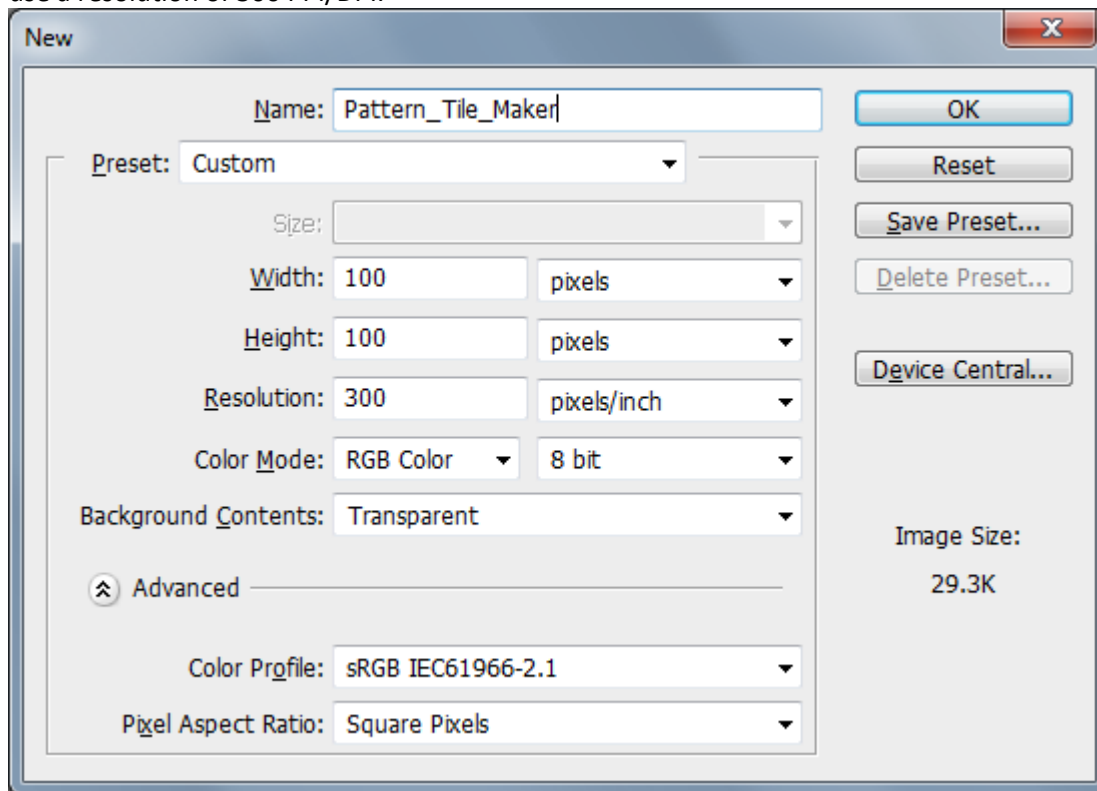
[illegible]

New

Name: Pattern_Tile_Maker

OK

Preset: Custom

Reset

Size:

Save Preset...

Width: 100 pixels

Delete Preset...

Height: 100 pixels

Resolution: 300 pixels/inch

Device Central...

Color Mode: RGB Color 8 bit

Background Contents: Transparent

Image Size:

29.3K

Advanced

Color Profile: sRGB IEC61966-2.1

Pixel Aspect Ratio: Square Pixels